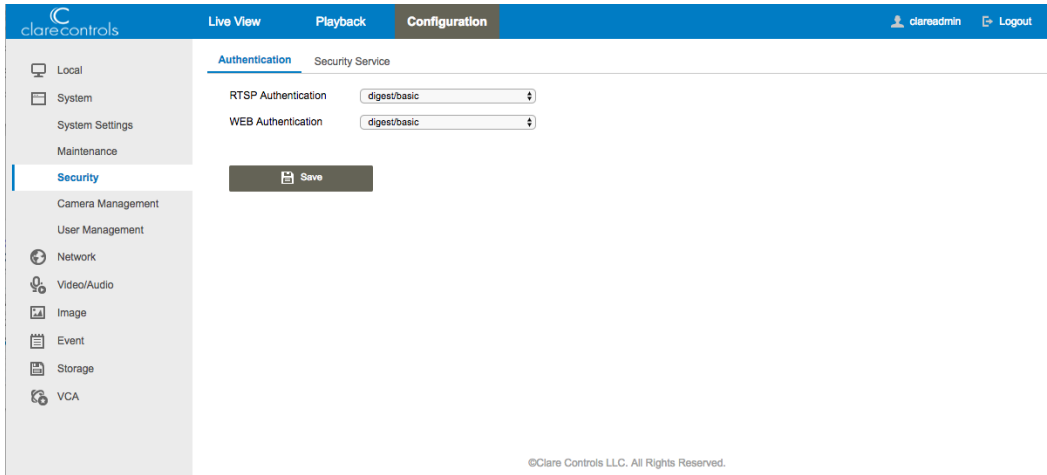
clarecontrols

Live View
Playback
Configuration

clareadmin
Logout

Local
System
System Settings
Maintenance
Security
Camera Management
User Management
Network
Video/Audio
Image
Event
Storage
VCA

Authentication
Security Service

RTSP Authentication
digest/basic

WEB Authentication
digest/basic

Save

©Clare Controls LLC. All Rights Reserved.